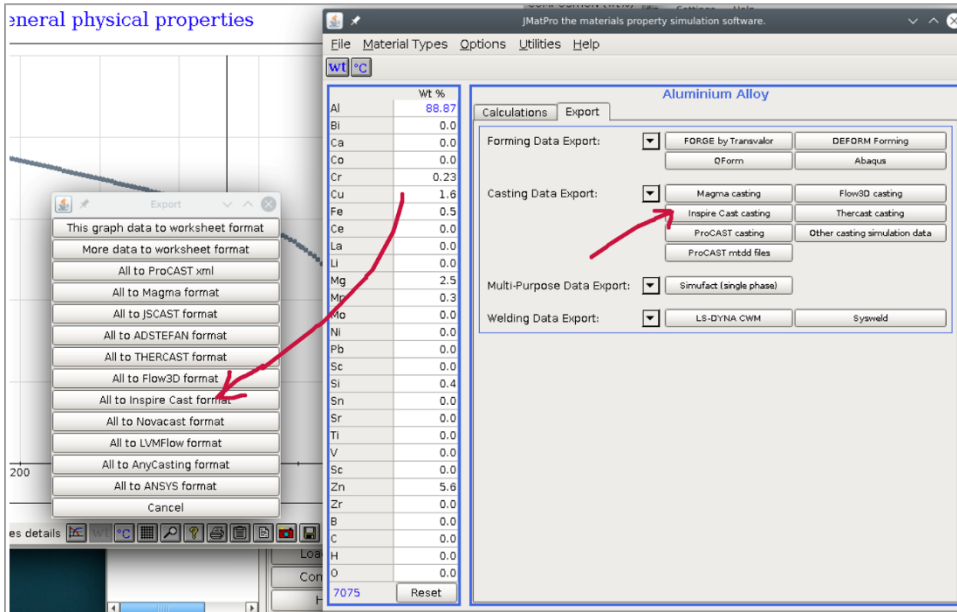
eneral physical properties

Export

This graph data to worksheet format
More data to worksheet format
All to ProCAST xml
All to Magma format
All to JSCAST format
All to ADSTEFAN format
All to THERCAST format
All to Flow3D format
All to Inspire Cast format
All to Novacast format
All to LVMFlow format
All to AnyCasting format
All to ANSYS format
Cancel

200

es details

JMatPro the materials property simulation software.

File Material Types Options Utilities Help

wt °C

| | Wt % |
|---|---|
| Al | 88.87 |
| Bi | 0.0 |
| Ca | 0.0 |
| Co | 0.0 |
| Cr | 0.23 |
| Cu | 1.6 |
| Fe | 0.5 |
| Ce | 0.0 |
| La | 0.0 |
| Li | 0.0 |
| Mg | 2.5 |
| Mn | 0.3 |
| Mo | 0.0 |
| Ni | 0.0 |
| Pb | 0.0 |
| Sc | 0.0 |
| Si | 0.4 |
| Sn | 0.0 |
| Sr | 0.0 |
| Ti | 0.0 |
| V | 0.0 |
| Sc | 0.0 |
| Zn | 5.6 |
| Zr | 0.0 |
| B | 0.0 |
| C | 0.0 |
| H | 0.0 |
| O | 0.0 |
| 7075 | Reset |

Aluminium Alloy

Calculations Export

Forming Data Export: FORGE by Transvalor DEFORM Forming QForm Abaqus

Casting Data Export: Magma casting Flow3D casting Inspire Cast casting Thercast casting ProCAST casting Other casting simulation data ProCAST mtdd files

Multi-Purpose Data Export: Simufact (single phase)

Welding Data Export: LS-DYNA CWM Sysweld